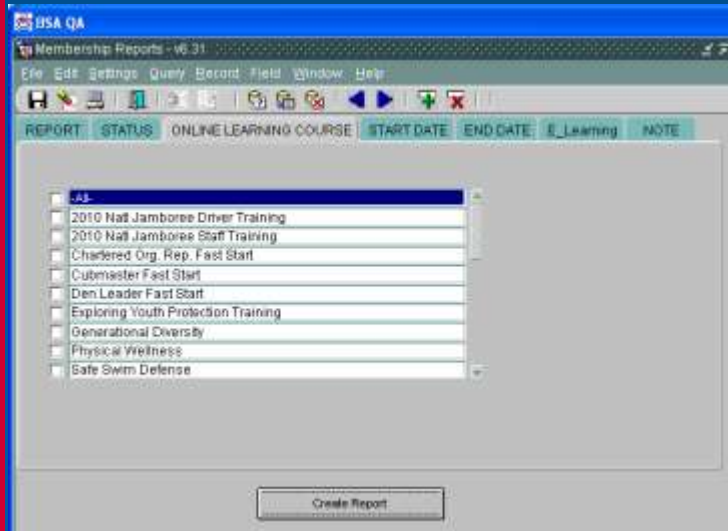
BSA QA

Membership Reports - v6.31

File Edit Settings Query Record Field Window Help

REPORT STATUS ONLINE LEARNING COURSE START DATE END DATE E_Learning NOTE

-All-
2010 Nat'l Jamboree Driver Training
2010 Nat'l Jamboree Staff Training
Chartered Org. Rep. Fast Start
Cubmaster Fast Start
Den Leader Fast Start
Exploring Youth Protection Training
Generational Diversity
Physical Wellness
Safe Swim Defense

Create Report